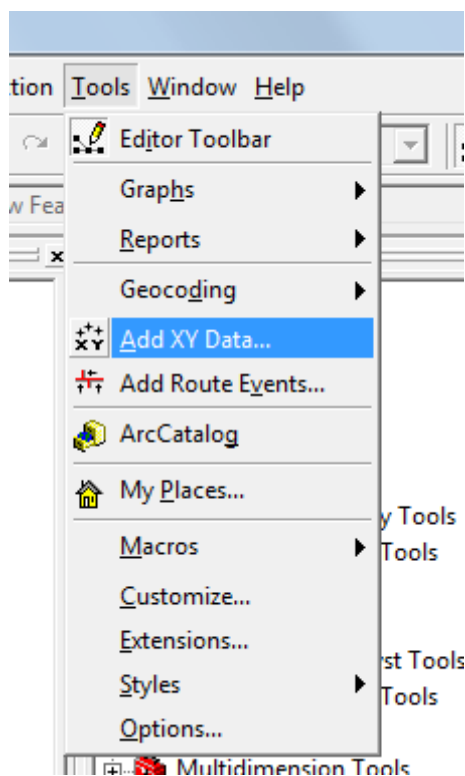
tion Tools Window Help

w Fea

Editor Toolbar
Graphs
Reports
Geocoding
Add XY Data...
Add Route Events...
ArcCatalog
My Places...
Macros
Customize...
Extensions...
Styles
Options...

y Tools
Tools
st Tools
Tools
Multidimension Tools